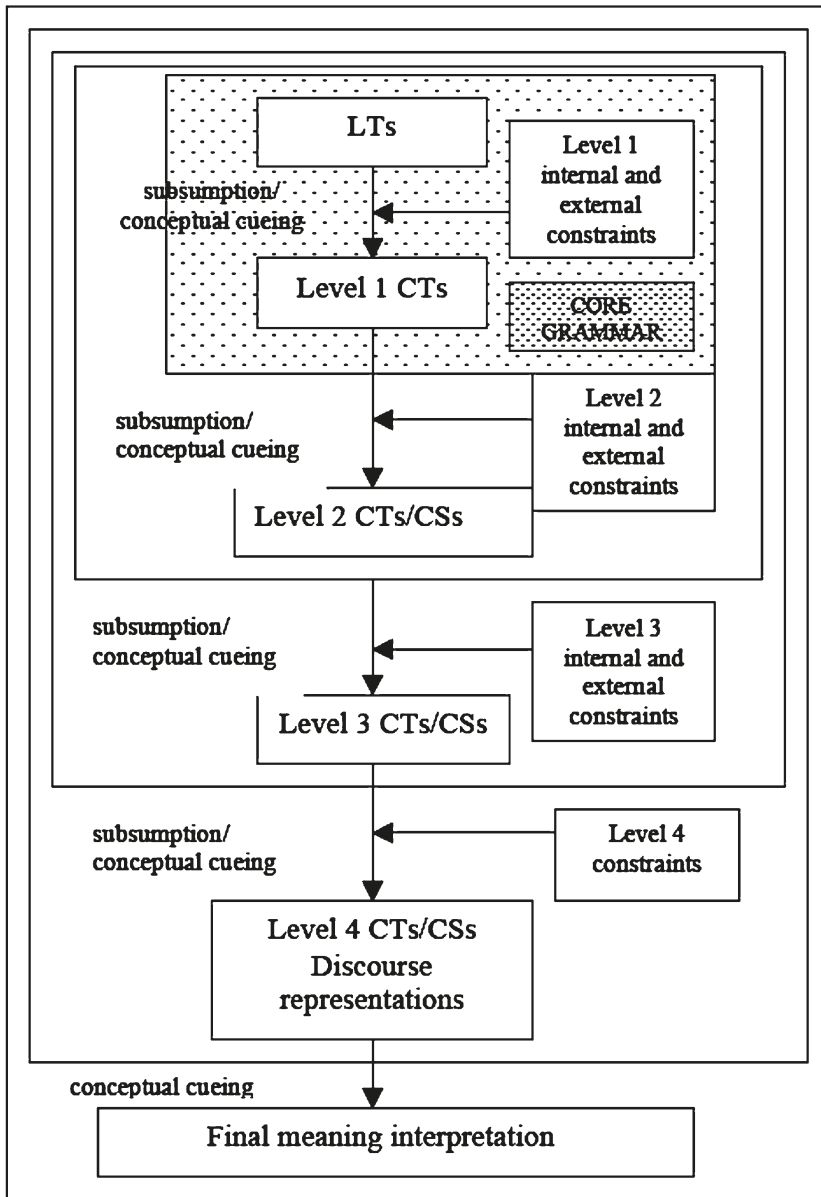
LTs

Level 1 internal and external constraints

subsumption/ conceptual cueing

Level 1 CTs

CORE GRAMMAR

subsumption/ conceptual cueing

Level 2 internal and external constraints

Level 2 CTs/CSs

subsumption/ conceptual cueing

Level 3 internal and external constraints

Level 3 CTs/CSs

subsumption/ conceptual cueing

Level 4 constraints

Level 4 CTs/CSs Discourse representations

conceptual cueing

Final meaning interpretation